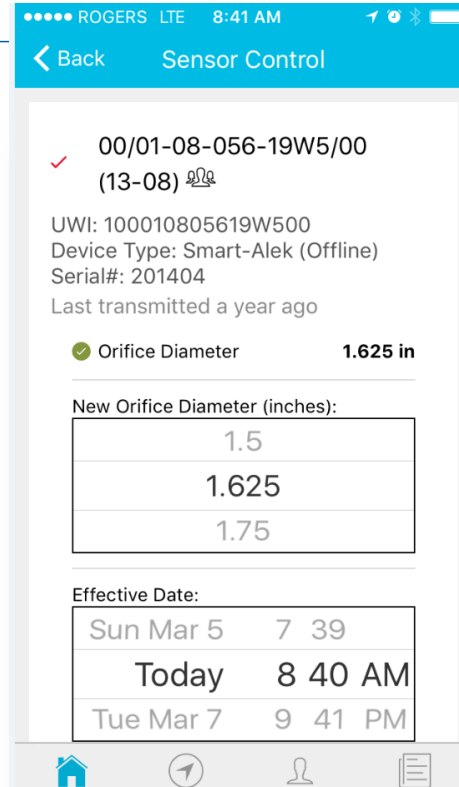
●●●●● ROGERS LTE 8:41 AM

Back Sensor Control

00/01-08-056-19W5/00 (13-08)

UWI: 100010805619W500
Device Type: Smart-Alek (Offline)
Serial#: 201404
Last transmitted a year ago

Orifice Diameter 1.625 in

New Orifice Diameter (inches):

1.5
1.625
1.75

Effective Date:

| | | | |
|---|---|---|---|
| Sun Mar 5 | 7 | 39 | |
| Today | 8 | 40 | AM |
| Tue Mar 7 | 9 | 41 | PM |